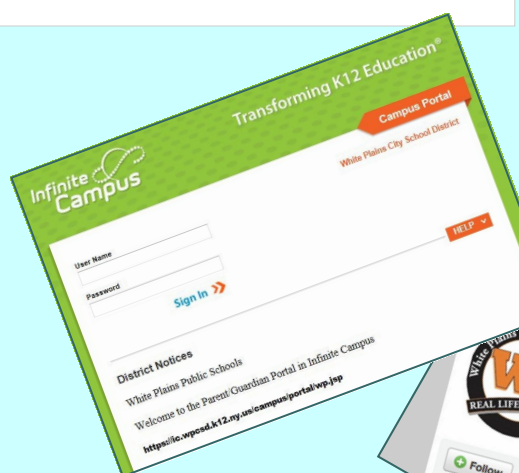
Transforming K12 Education®

Campus Portal

White Plains City School District

Infinite Campus

HELP

User Name

Password

Sign In

District Notices

White Plains Public Schools

Welcome to the Parent/Guardian Portal in Infinite Campus

https://ic.wpcsd.k12.ny.us/campus/portal/wp.jsp

White Plains

W

REAL LIFE

Follow